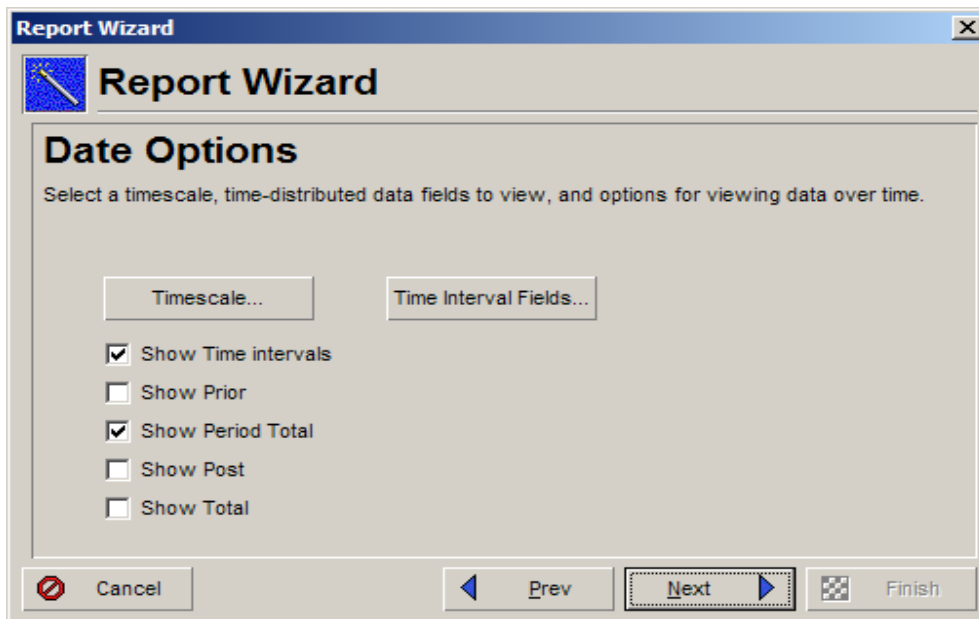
Report Wizard

Report Wizard

Date Options

Select a timescale, time-distributed data fields to view, and options for viewing data over time.

Timescale...

Time Interval Fields...

Show Time intervals

Show Prior

Show Period Total

Show Post

Show Total

Cancel

Prev

Next

Finish